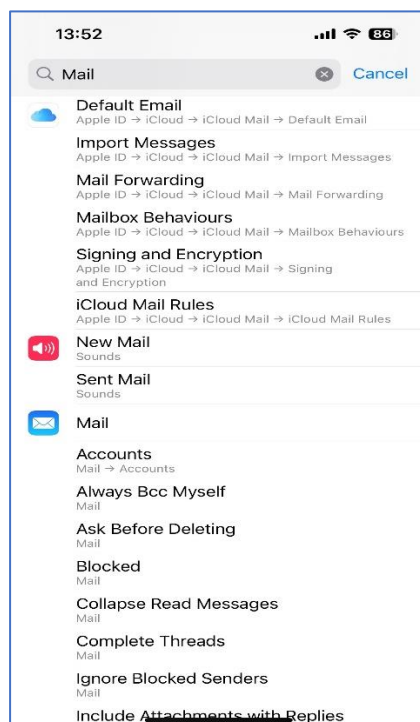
13:52

86

Mail

Cancel

Default Email
Apple ID → iCloud → iCloud Mail → Default Email

Import Messages
Apple ID → iCloud → iCloud Mail → Import Messages

Mail Forwarding
Apple ID → iCloud → iCloud Mail → Mail Forwarding

Mailbox Behaviours
Apple ID → iCloud → iCloud Mail → Mailbox Behaviours

Signing and Encryption
Apple ID → iCloud → iCloud Mail → Signing and Encryption

iCloud Mail Rules
Apple ID → iCloud → iCloud Mail → iCloud Mail Rules

New Mail
Sounds

Sent Mail
Sounds

Mail

Accounts
Mail → Accounts

Always Bcc Myself
Mail

Ask Before Deleting
Mail

Blocked
Mail

Collapse Read Messages
Mail

Complete Threads
Mail

Ignore Blocked Senders
Mail

Include Attachments with Replies